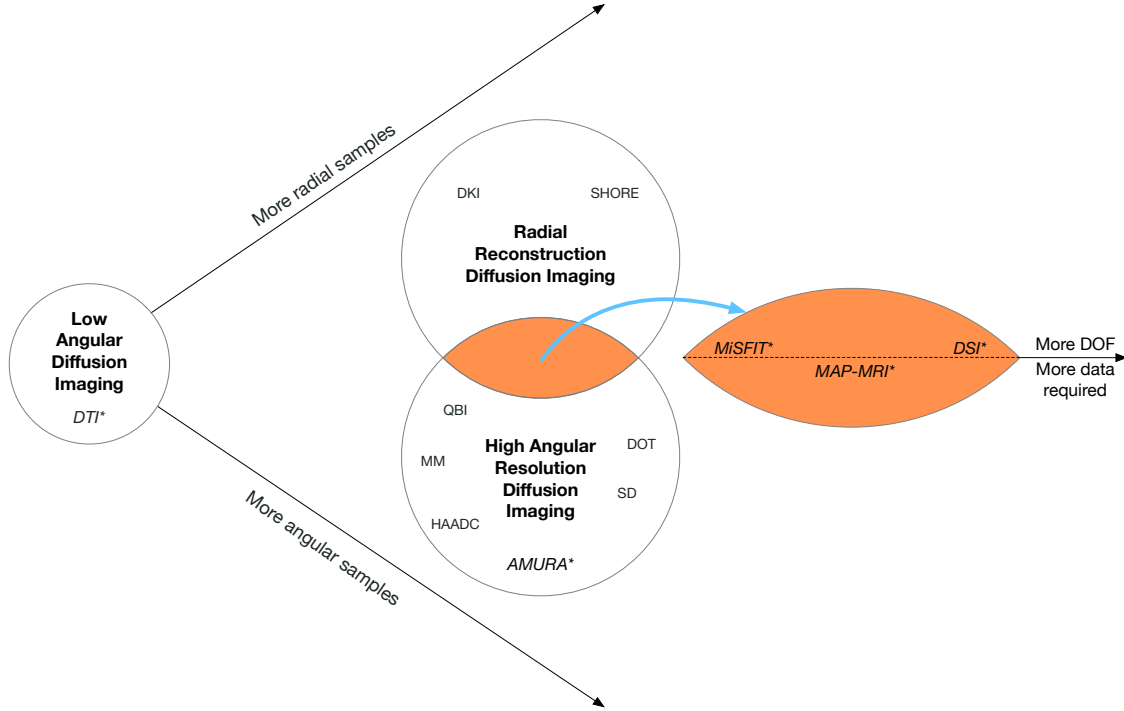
Low Angular Diffusion Imaging

*DTI**

More radial samples

More angular samples

DKI

SHORE

Radial Reconstruction Diffusion Imaging

QBI

MM

HAADC

High Angular Resolution Diffusion Imaging

DOT

SD

*AMURA**

*MiSFIT**

*DSI**

*MAP-MRI**

More DOF

More data required